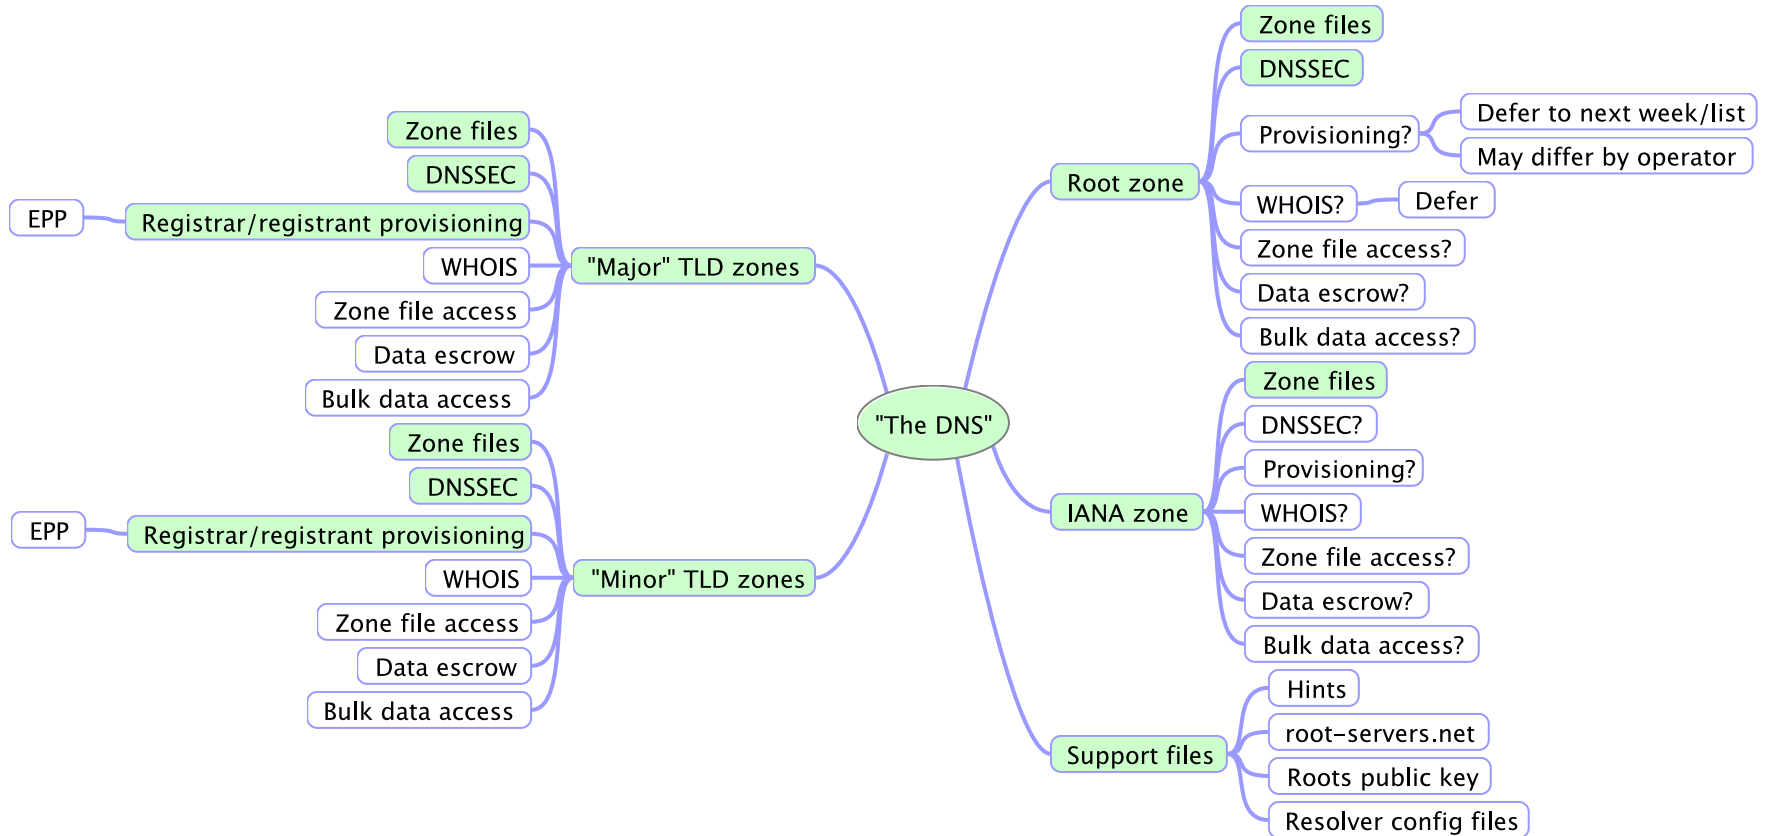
"The DNS"

"Major" TLD zones
Zone files
DNSSEC
Registrar/registrant provisioning
EPP
WHOIS
Zone file access
Data escrow
Bulk data access

"Minor" TLD zones
Zone files
DNSSEC
Registrar/registrant provisioning
EPP
WHOIS
Zone file access
Data escrow
Bulk data access

Root zone
Zone files
DNSSEC
Provisioning?
Defer to next week/list
May differ by operator
WHOIS?
Defer
Zone file access?
Data escrow?
Bulk data access?

IANA zone
Zone files
DNSSEC?
Provisioning?
WHOIS?
Zone file access?
Data escrow?
Bulk data access?

Support files
Hints
root-servers.net
Roots public key
Resolver config files